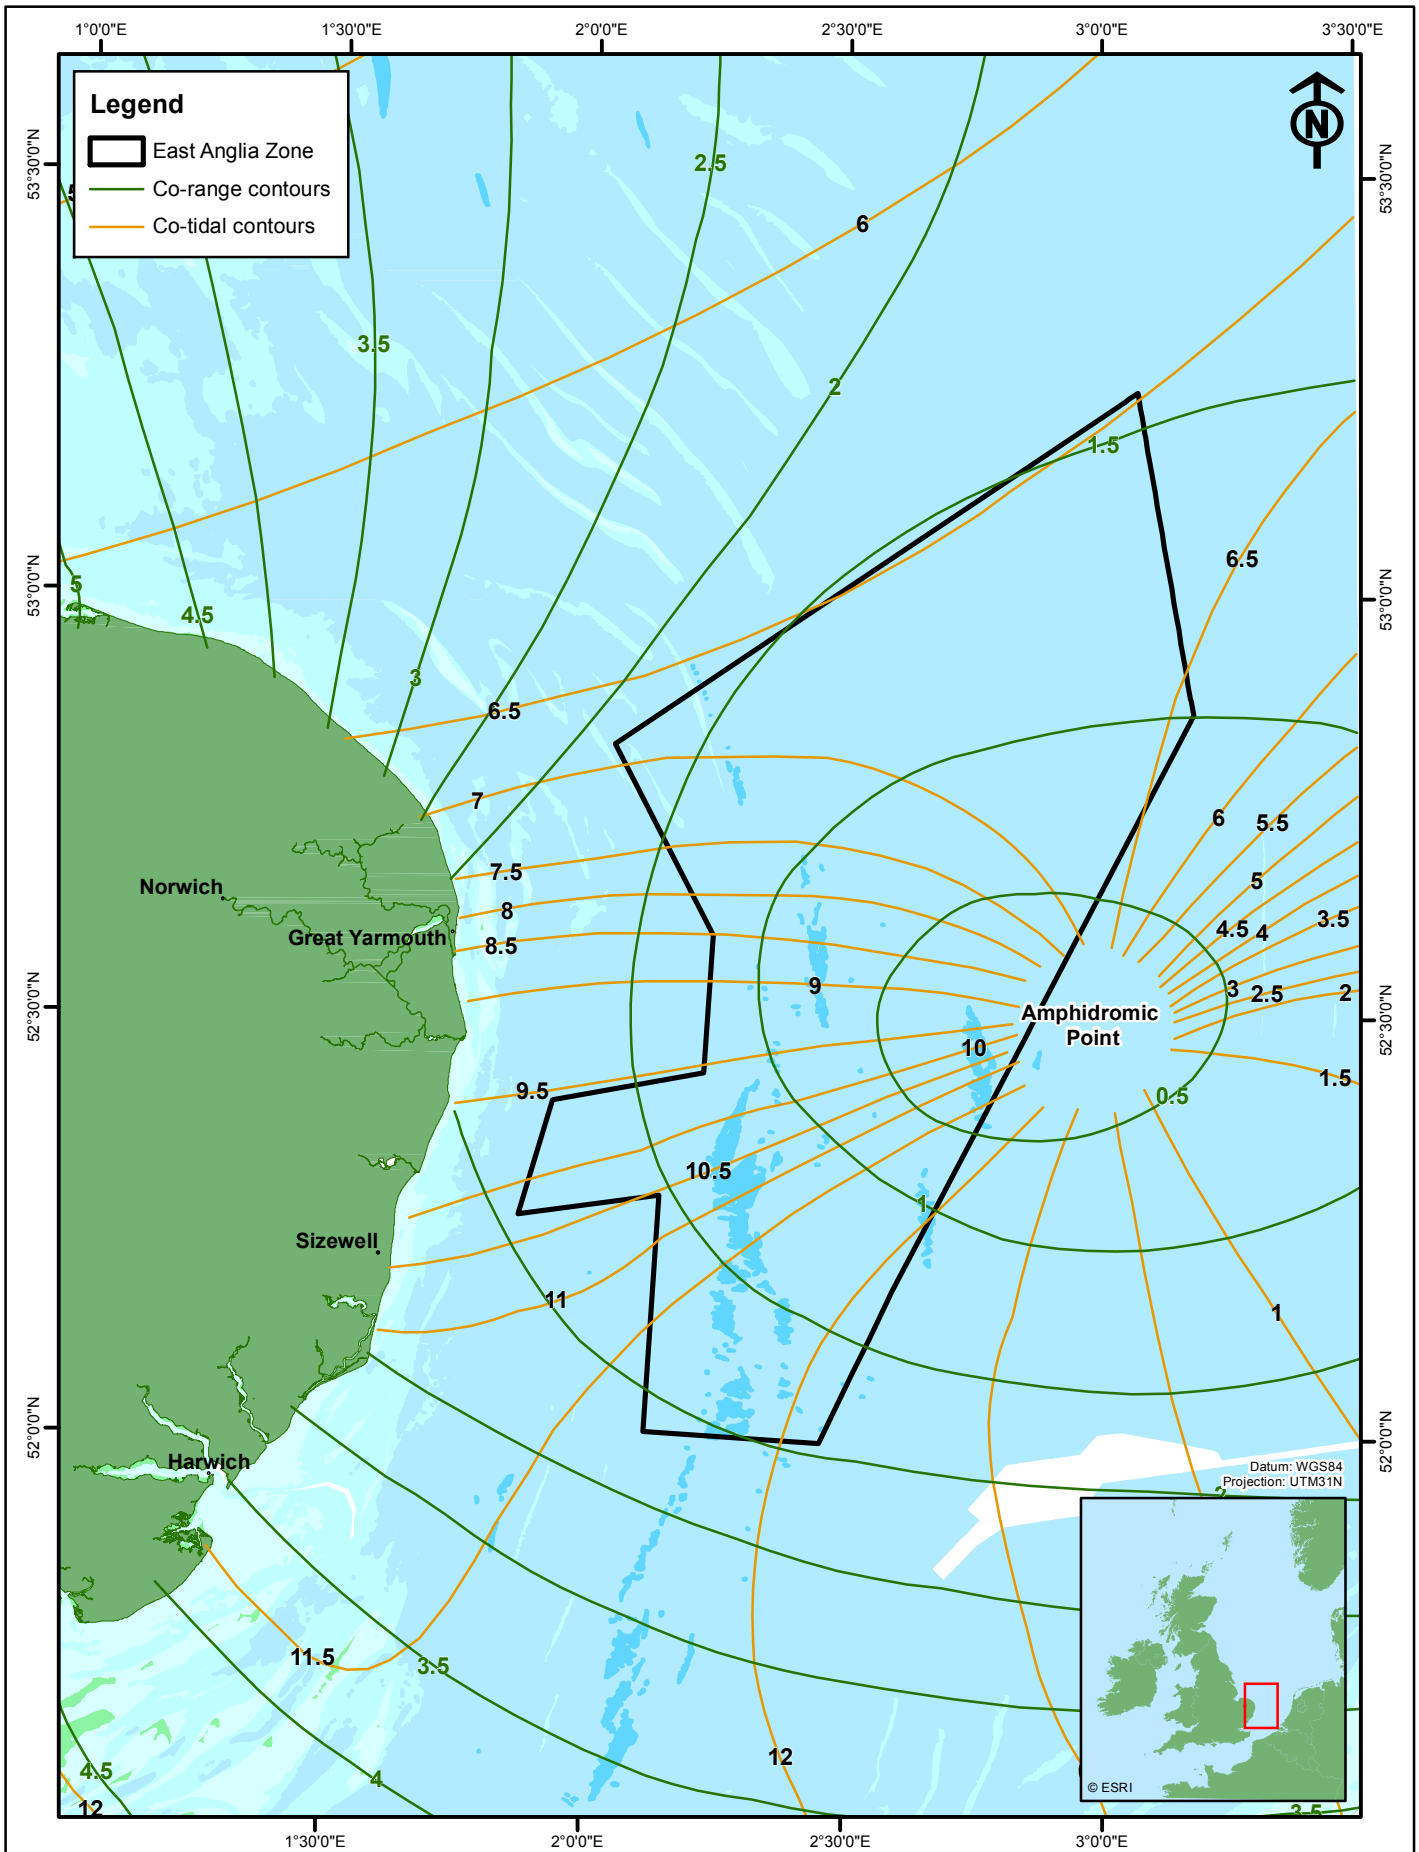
1°0'0"E
1°30'0"E
2°0'0"E
2°30'0"E
3°0'0"E
3°30'0"E

Legend
East Anglia Zone
Co-range contours
Co-tidal contours

53°30'0"N
53°0'0"N
52°30'0"N
52°0'0"N

2.5
6
3.5
2
1.5
6.5
5
4.5
3
6.5
7
7.5
8
8.5
9
10
9.5
10.5
11
1
6
5.5
5
4.5
4
3.5
3
2.5
2
1.5
0.5
1
Amphidromic Point
Norwich
Great Yarmouth
Sizewell
Harwich
11.5
3.5
12
4.5
12
4
2
3.5

Datum: WGS84
Projection: UTM31N
© ESRI

1°30'0"E
2°0'0"E
2°30'0"E
3°0'0"E